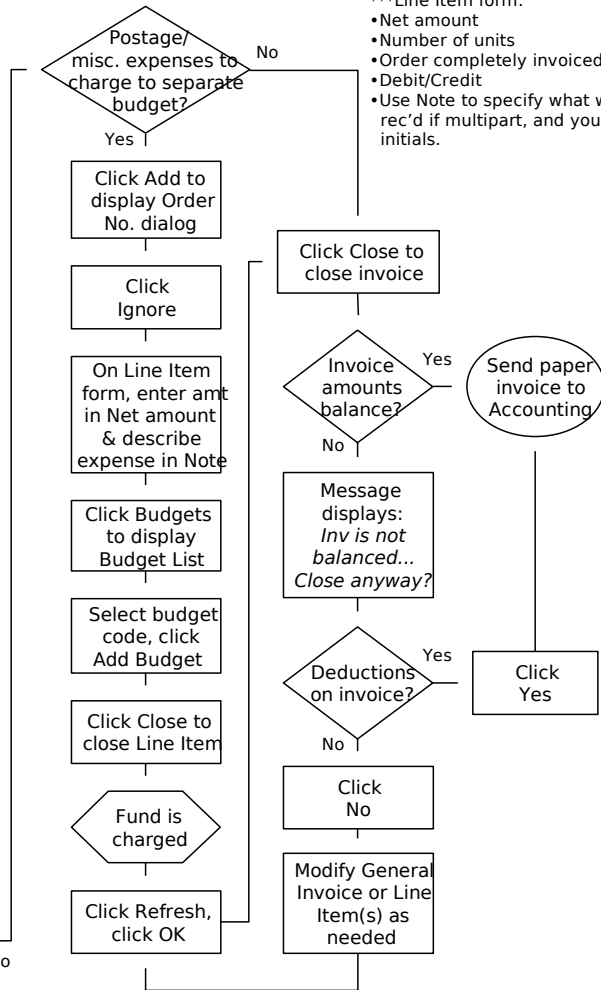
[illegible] Line item form:
•Net amount
•Number of units
•Order completely invoiced
•Debit/Credit
•Use Note to specify what w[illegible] rec'd if multipart, and you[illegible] initials.

Postage/ misc. expenses to charge to separate budget?

No

Yes

Click Add to display Order No. dialog

Click Ignore

On Line Item form, enter amt in Net amount & describe expense in Note

Click Budgets to display Budget List

Select budget code, click Add Budget

Click Close to close Line Item

Fund is charged

Click Refresh, click OK

Click Close to close invoice

Invoice amounts balance?

Yes

Send paper invoice to Accounting

No

Message displays: *Inv is not balanced... Close anyway?*

Deductions on invoice?

Yes

Click Yes

No

Click No

Modify General Invoice or Line Item(s) as needed

o